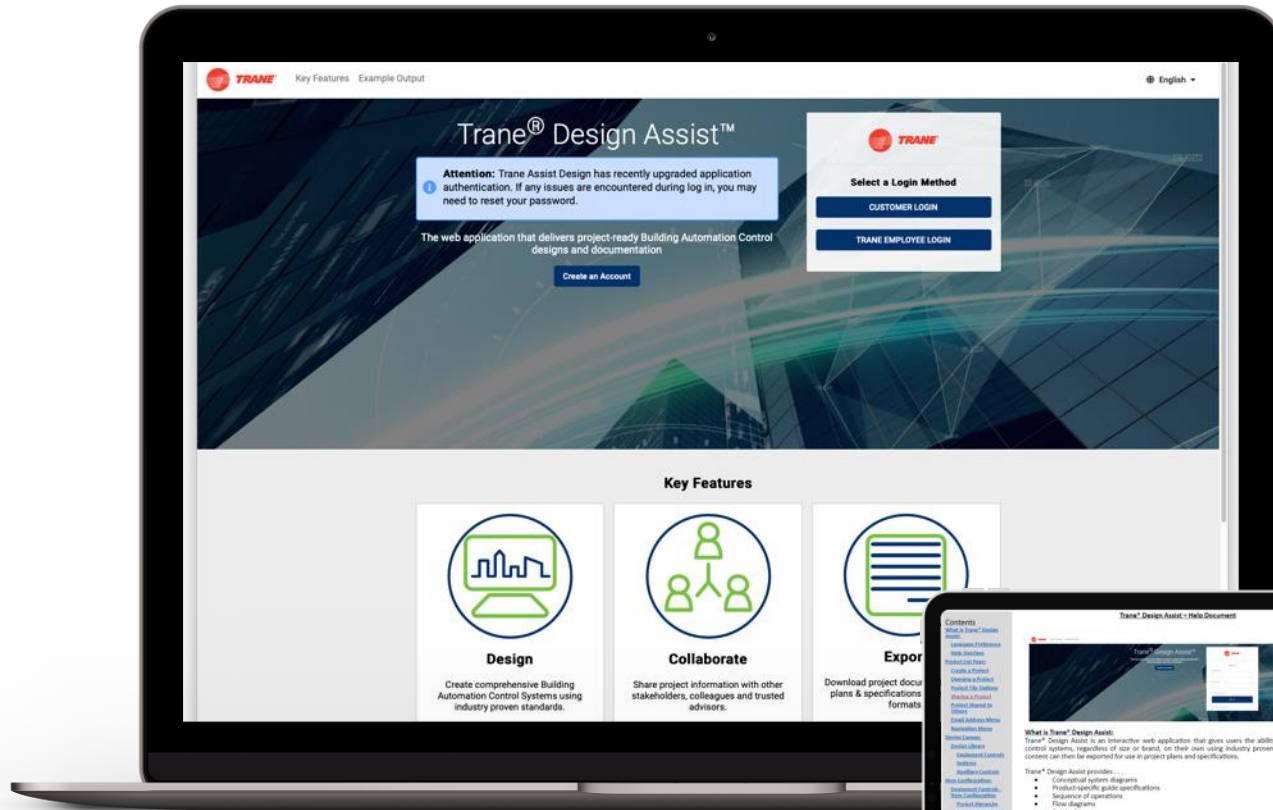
TRANE Key Features Example Output

English

Trane® Design Assist™

Attention: Trane Assist Design has recently upgraded application authentication. If any issues are encountered during log in, you may need to reset your password.

The web application that delivers project-ready Building Automation Control designs and documentation

Create an Account

TRANE

Select a Login Method

CUSTOMER LOGIN

TRANE EMPLOYEE LOGIN

Key Features

Design

Create comprehensive Building Automation Control Systems using industry proven standards.

Collaborate

Share project information with other stakeholders, colleagues and trusted advisors.

Expor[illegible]

Download project docu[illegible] plans & specifications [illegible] formats.

Contents

Trane® Design Assist – Help Document

What is Trane® Design Assist:
Trane® Design Assist is an interactive web application that gives users the abilit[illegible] control systems, regardless of size or brand, on their own using industry proven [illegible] content can then be exported for use in project plans and specifications.

Trane® Design Assist provides…
• Conceptual system diagrams
• Product-specific guide specifications
• Sequence of operations
• Flow diagrams